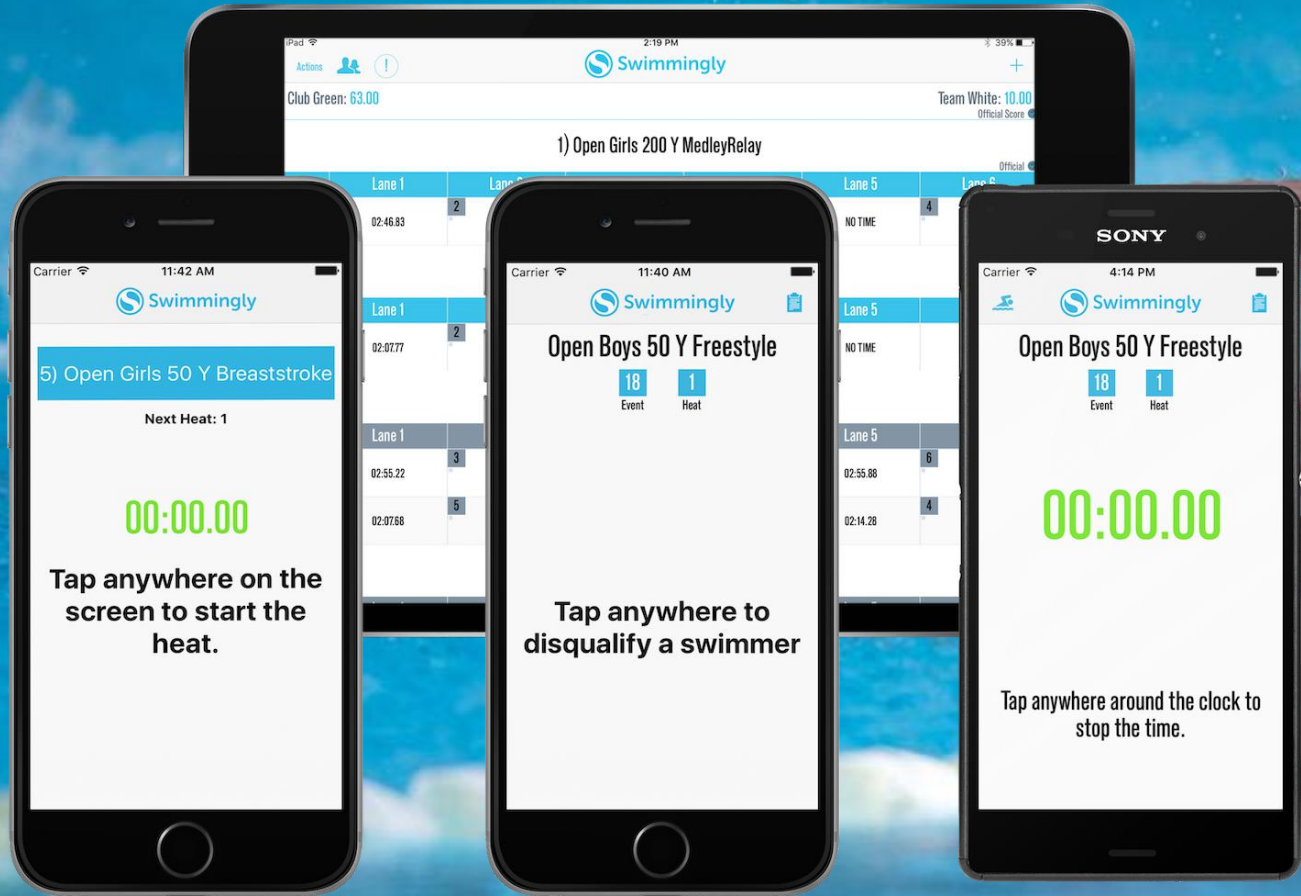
iPad 2:19 PM 39%

Actions ! Swimmingly +

Club Green: 63.00

Team White: 10.00
Official Score

1) Open Girls 200 Y MedleyRelay

Official

Lane 1 | Lane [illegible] | Lane 5 | Lane 6
02:46.83 | 2 | NO TIME | 4

Lane 1 | 2 | Lane 5
02:07.77 | | NO TIME

Lane 1 | 3 | Lane 5 | 6
02:55.22 | | 02:55.88
02:07.68 | 5 | 02:14.28 | 4

Carrier 11:42 AM

Swimmingly

5) Open Girls 50 Y Breaststroke

Next Heat: 1

00:00.00

Tap anywhere on the screen to start the heat.

Carrier 11:40 AM

Swimmingly

Open Boys 50 Y Freestyle

18
Event

1
Heat

Tap anywhere to disqualify a swimmer

SONY

Carrier 4:14 PM

Swimmingly

Open Boys 50 Y Freestyle

18
Event

1
Heat

00:00.00

Tap anywhere around the clock to stop the time.